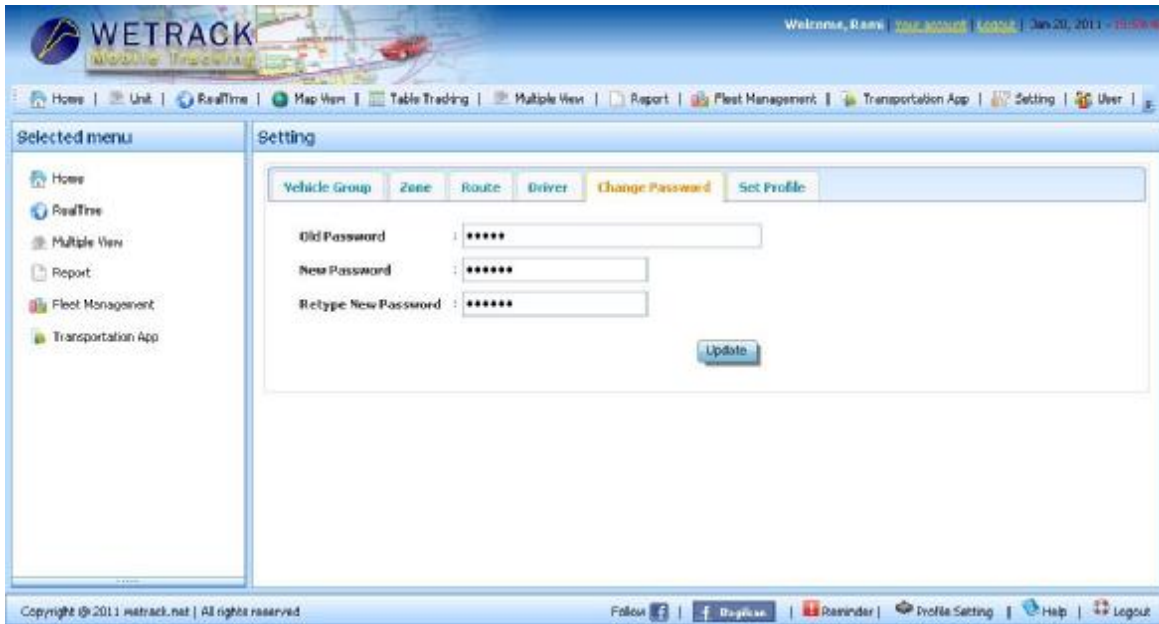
WETRACK
Mobile Tracking

Welcome, Rami | Your account | Logout | Jan 20, 2011 - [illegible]

Home | Unit | RealTime | Map View | Table Tracking | Multiple View | Report | Fleet Management | Transportation App | Setting | User |

Selected menu

Home
RealTime
Multiple View
Report
Fleet Management
Transportation App

Setting

Vehicle Group | Zone | Route | Driver | Change Password | Set Profile

Old Password : •••••
New Password : ••••••
Retype New Password : ••••••

Update

Copyright @ 2011 wetrack.net | All rights reserved

Follow | f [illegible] | Reminder | Profile Setting | Help | Logout